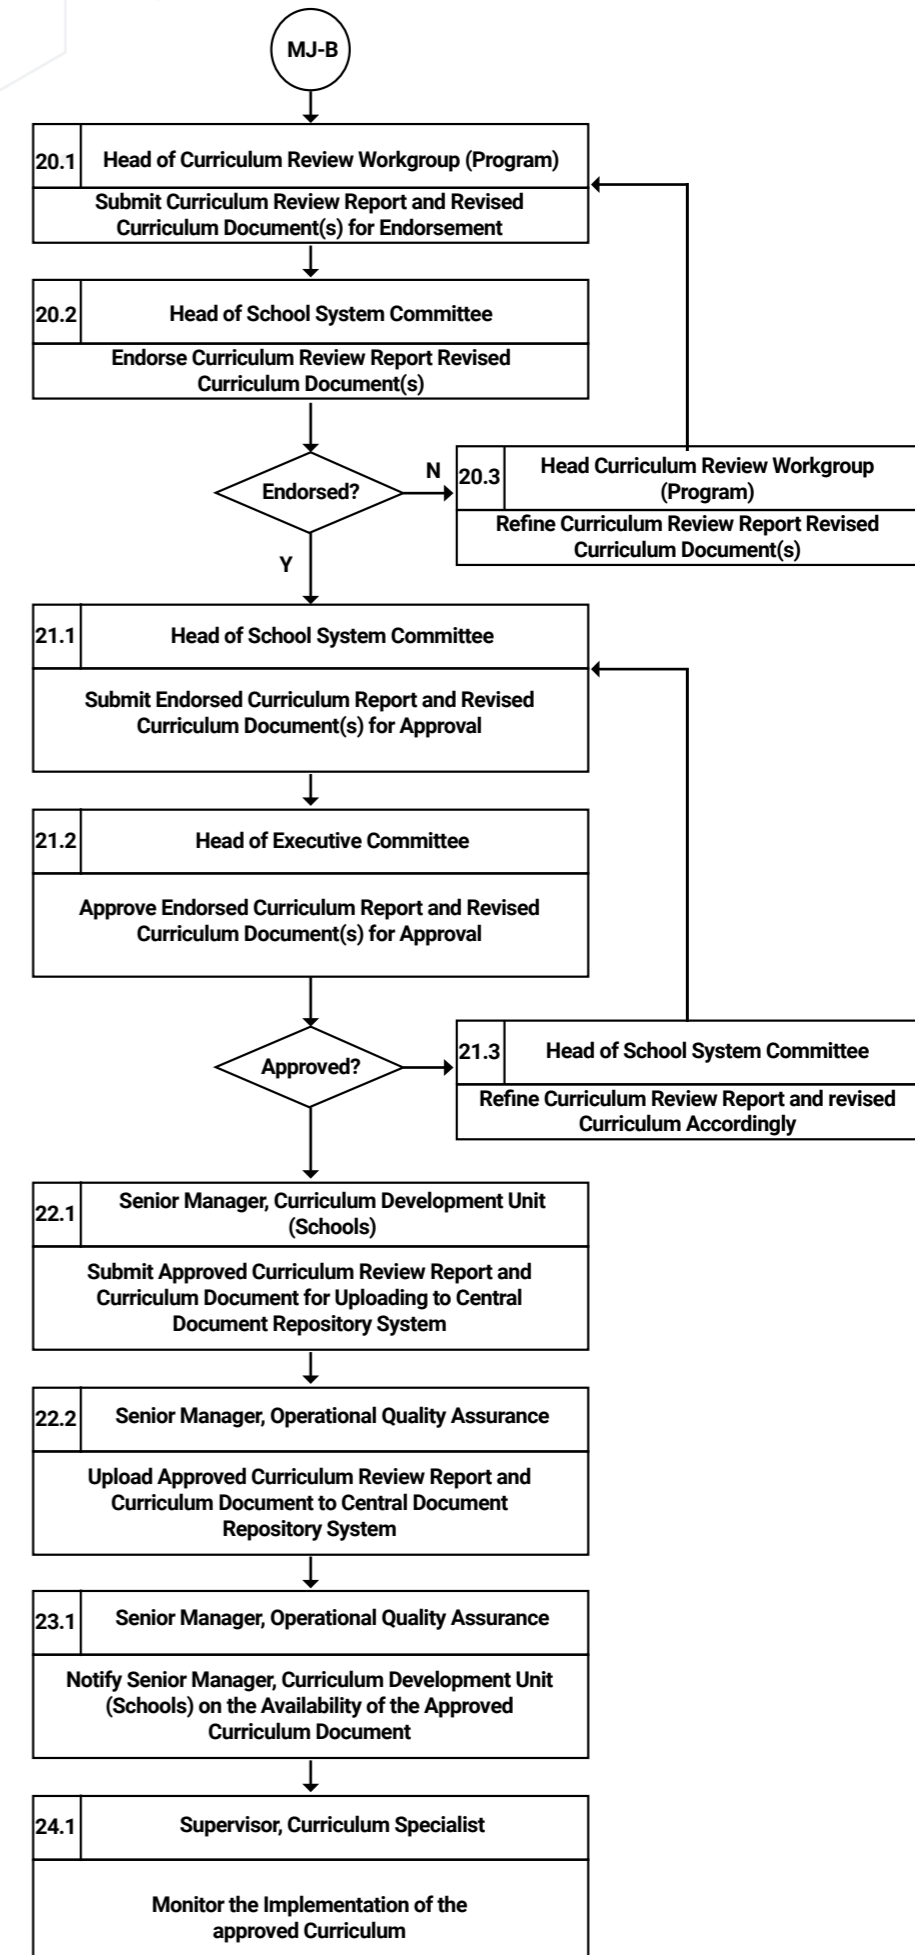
MJ-B

20.1 Head of Curriculum Review Workgroup (Program)

Submit Curriculum Review Report and Revised Curriculum Document(s) for Endorsement

20.2 Head of School System Committee

Endorse Curriculum Review Report Revised Curriculum Document(s)

Endorsed?

N

20.3 Head Curriculum Review Workgroup (Program)

Refine Curriculum Review Report Revised Curriculum Document(s)

Y

21.1 Head of School System Committee

Submit Endorsed Curriculum Report and Revised Curriculum Document(s) for Approval

21.2 Head of Executive Committee

Approve Endorsed Curriculum Report and Revised Curriculum Document(s) for Approval

Approved?

21.3 Head of School System Committee

Refine Curriculum Review Report and revised Curriculum Accordingly

22.1 Senior Manager, Curriculum Development Unit (Schools)

Submit Approved Curriculum Review Report and Curriculum Document for Uploading to Central Document Repository System

22.2 Senior Manager, Operational Quality Assurance

Upload Approved Curriculum Review Report and Curriculum Document to Central Document Repository System

23.1 Senior Manager, Operational Quality Assurance

Notify Senior Manager, Curriculum Development Unit (Schools) on the Availability of the Approved Curriculum Document

24.1 Supervisor, Curriculum Specialist

Monitor the Implementation of the approved Curriculum